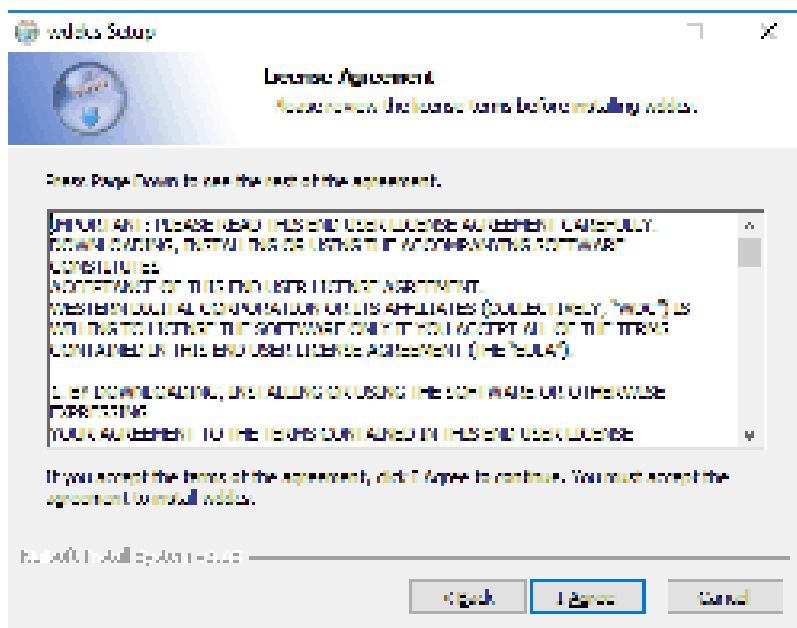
wdddo Setup

License Agreement

Please review the license terms before installing wddo.

Press Page Down to see the rest of the agreement.

IMPORTANT : PLEASE READ THIS END USER LICENSE AGREEMENT CAREFULLY. DOWNLOADING, INSTALLING OR USING THE ACCOMPANYING SOFTWARE CONSTITUTES
ACCEPTANCE OF THIS END USER LICENSE AGREEMENT.
WESTERN DIGITAL CORPORATION OR ITS AFFILIATES (COLLECTIVELY, "WDC") IS WILLING TO LICENSE THE SOFTWARE ONLY IF YOU ACCEPT ALL OF THE TERMS CONTAINED IN THIS END USER LICENSE AGREEMENT (THE "EULA").

1. BY DOWNLOADING, INSTALLING OR USING THE SOFTWARE OR OTHERWISE EXPRESSING
YOUR AGREEMENT TO THE TERMS CONTAINED IN THIS END USER LICENSE

If you accept the terms of the agreement, click I Agree to continue. You must accept the agreement to install wddo.

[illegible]

< Back   I Agree   Cancel